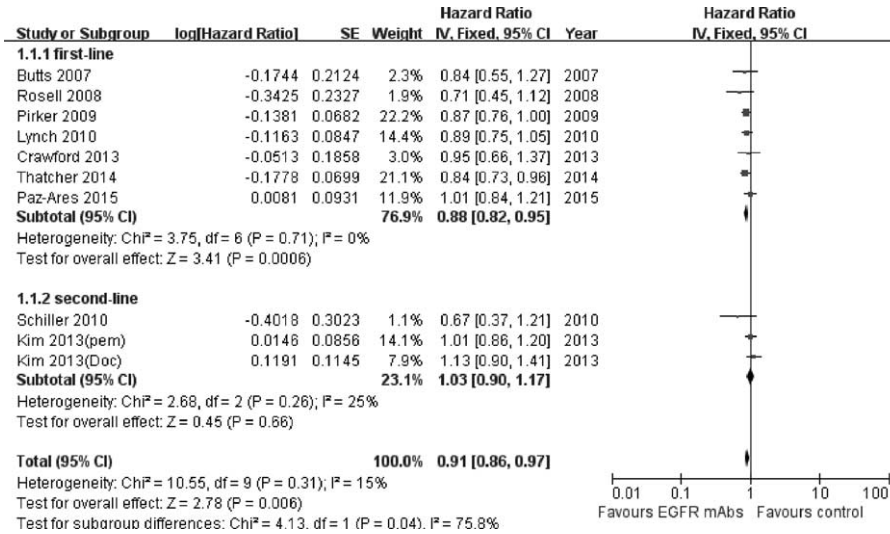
| Study or Subgroup | log[Hazard Ratio] | SE | Weight | Hazard Ratio IV, Fixed, 95% CI | Year |
|---|---|---|---|---|---|
| **1.1.1 first-line** | | | | | |
| Butts 2007 | -0.1744 | 0.2124 | 2.3% | 0.84 [0.55, 1.27] | 2007 |
| Rosell 2008 | -0.3425 | 0.2327 | 1.9% | 0.71 [0.45, 1.12] | 2008 |
| Pirker 2009 | -0.1381 | 0.0682 | 22.2% | 0.87 [0.76, 1.00] | 2009 |
| Lynch 2010 | -0.1163 | 0.0847 | 14.4% | 0.89 [0.75, 1.05] | 2010 |
| Crawford 2013 | -0.0513 | 0.1858 | 3.0% | 0.95 [0.66, 1.37] | 2013 |
| Thatcher 2014 | -0.1778 | 0.0699 | 21.1% | 0.84 [0.73, 0.96] | 2014 |
| Paz-Ares 2015 | 0.0081 | 0.0931 | 11.9% | 1.01 [0.84, 1.21] | 2015 |
| **Subtotal (95% CI)** | | | **76.9%** | **0.88 [0.82, 0.95]** | |

Heterogeneity: Chi² = 3.75, df = 6 (P = 0.71); I² = 0%
Test for overall effect: Z = 3.41 (P = 0.0006)

| Study or Subgroup | log[Hazard Ratio] | SE | Weight | Hazard Ratio IV, Fixed, 95% CI | Year |
|---|---|---|---|---|---|
| **1.1.2 second-line** | | | | | |
| Schiller 2010 | -0.4018 | 0.3023 | 1.1% | 0.67 [0.37, 1.21] | 2010 |
| Kim 2013(pem) | 0.0146 | 0.0856 | 14.1% | 1.01 [0.86, 1.20] | 2013 |
| Kim 2013(Doc) | 0.1191 | 0.1145 | 7.9% | 1.13 [0.90, 1.41] | 2013 |
| **Subtotal (95% CI)** | | | **23.1%** | **1.03 [0.90, 1.17]** | |

Heterogeneity: Chi² = 2.68, df = 2 (P = 0.26); I² = 25%
Test for overall effect: Z = 0.45 (P = 0.66)

**Total (95% CI)** **100.0%** **0.91 [0.86, 0.97]**
Heterogeneity: Chi² = 10.55, df = 9 (P = 0.31); I² = 15%
Test for overall effect: Z = 2.78 (P = 0.006)
Test for subgroup differences: Chi² = 4.13, df = 1 (P = 0.04), I² = 75.8%

Hazard Ratio
IV, Fixed, 95% CI
0.01 0.1 1 10 100
Favours EGFR mAbs Favours control